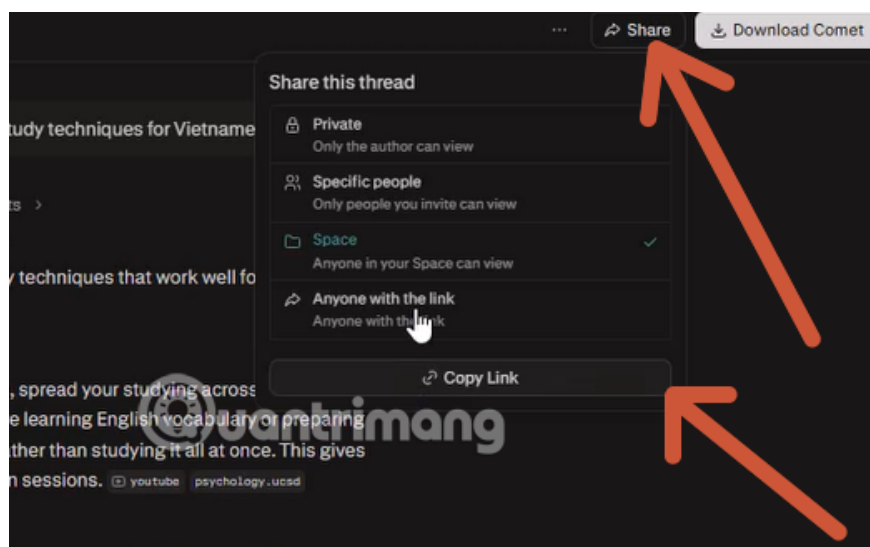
... Share Download Comet

Share this thread

Private
Only the author can view

Specific people
Only people you invite can view

Space
Anyone in your Space can view

Anyone with the link
Anyone with th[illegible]k

Copy Link

tudy techniques for Vietname

ts >

y techniques that work well fo

, spread your studying across
e learning English vocabulary or preparing
ather than studying it all at once. This gives
n sessions. youtube psychology.ucsd

Quantrimang